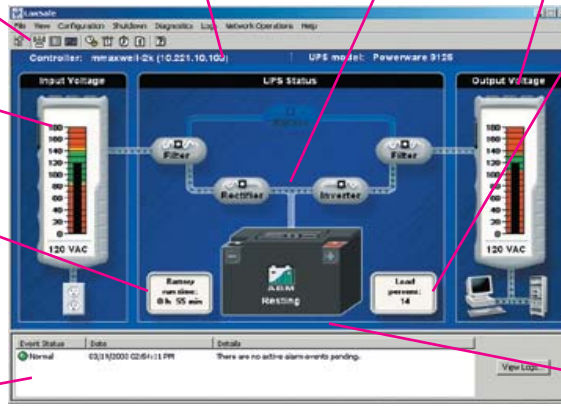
Lansafe

File View Configuration Shutdown Diagnostics Logs Network Operations Help

Controller: mmaxwell-2k (10.221.10.160)

UPS model: Powerware 9125

Input Voltage

180
160
140
120
100
80
60
40
20
0

120 VAC

UPS Status

Bypass

Filter

Rectifier

Inverter

Filter

Battery run time: 0 h 55 min

AGM

Resting

Load percent: 14

Output Voltage

180
160
140
120
100
80
60
40
20
0

120 VAC

| Event Status | Date | Details |
|---|---|---|
| Normal | 03/19/2000 02:54:11 PM | There are no active alarm events pending. |

View Logs